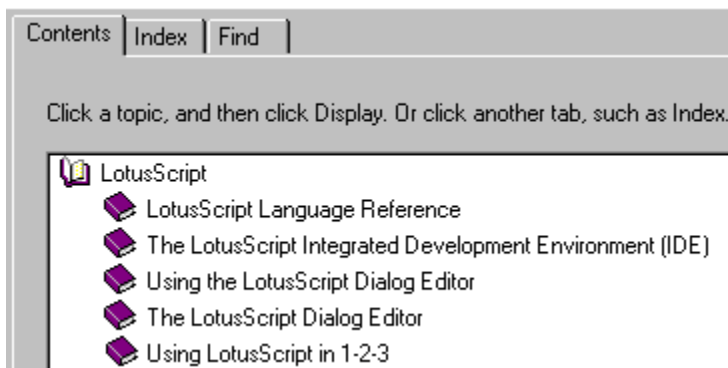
Contents | Index | Find

Click a topic, and then click Display. Or click another tab, such as Index.

LotusScript
LotusScript Language Reference
The LotusScript Integrated Development Environment (IDE)
Using the LotusScript Dialog Editor
The LotusScript Dialog Editor
Using LotusScript in 1-2-3